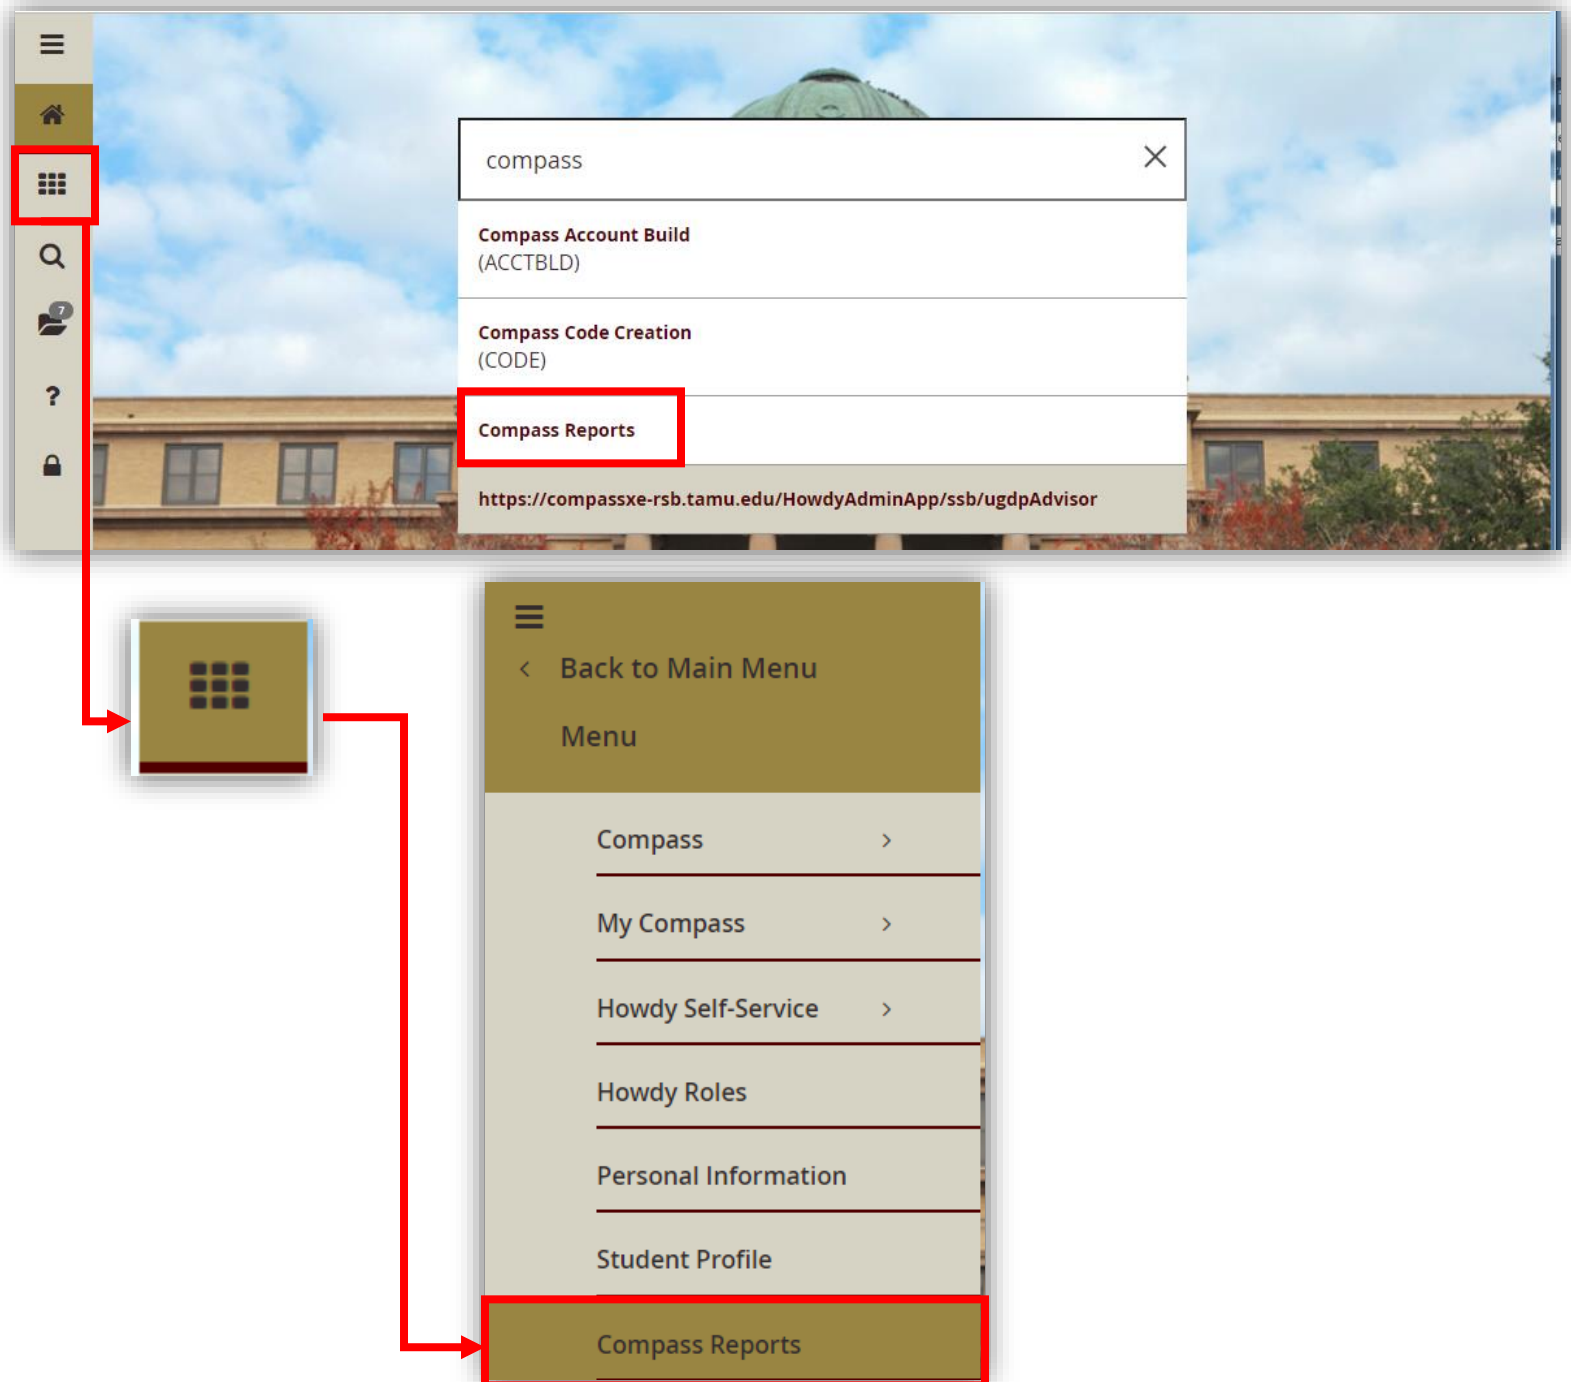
?

7

compass

Compass Account Build
(ACCTBLD)

Compass Code Creation
(CODE)

Compass Reports

https://compassxe-rsb.tamu.edu/HowdyAdminApp/ssb/ugdpAdvisor

Back to Main Menu

Menu

Compass

My Compass

Howdy Self-Service

Howdy Roles

Personal Information

Student Profile

Compass Reports